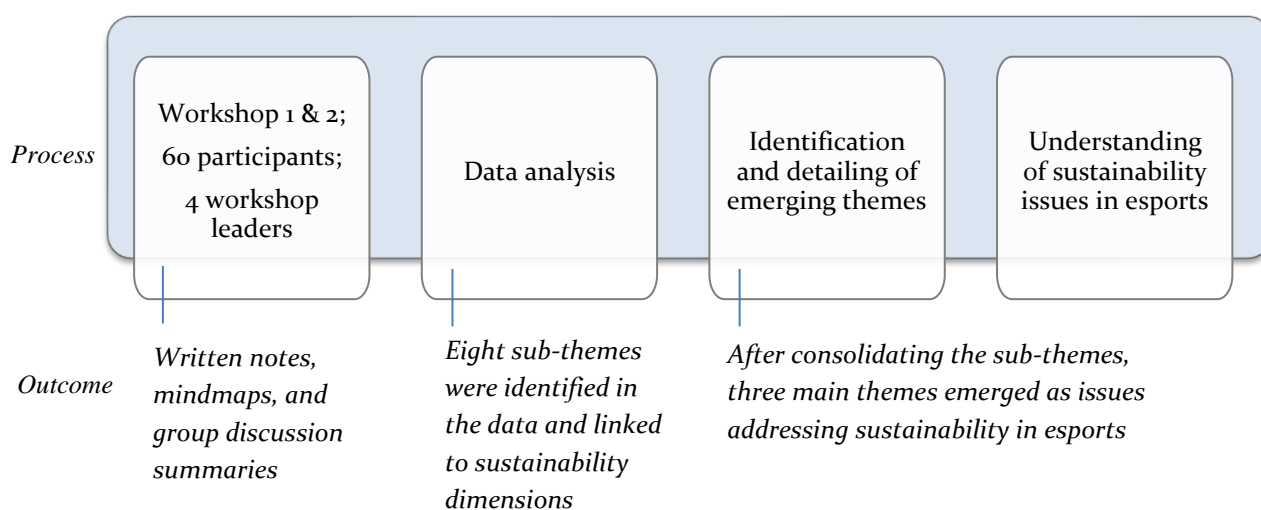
Process

Workshop 1 & 2; 60 participants; 4 workshop leaders

Data analysis

Identification and detailing of emerging themes

Understanding of sustainability issues in esports

Outcome

Written notes, mindmaps, and group discussion summaries

Eight sub-themes were identified in the data and linked to sustainability dimensions

After consolidating the sub-themes, three main themes emerged as issues addressing sustainability in esports